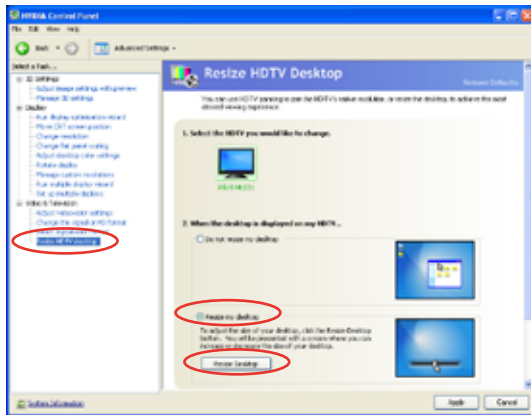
NVIDIA Control Panel

File Edit View Help

Back Advanced Settings

Select a Task...

3D Settings
Adjust image settings with preview
Manage 3D settings
Display
Run display optimization wizard
Move CRT screen position
Change resolution
Change flat panel scaling
Adjust desktop color settings
Rotate display
Manage custom resolutions
Run multiple display wizard
Set up multiple displays
Video & Television
Adjust video color settings
Change the signal or HD format
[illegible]
Resize HDTV desktop

Resize HDTV Desktop

Restore Defaults

You can use HDTV panning to pan the HDTV's native resolution, or resize the desktop, to achieve the most desired viewing experience.

1. Select the HDTV you would like to change.

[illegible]

2. When the desktop is displayed on my HDTV...

Do not resize my desktop

Resize my desktop

To adjust the size of your desktop, click the Resize Desktop button. You will be presented with a screen where you can increase or decrease the size of your desktop.

Resize Desktop

System Information

Apply Cancel